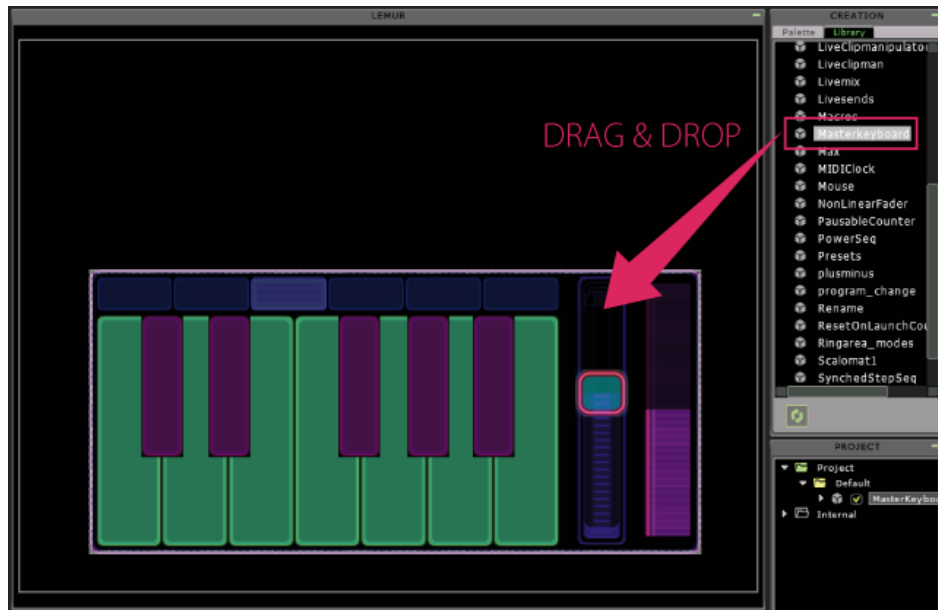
LEMUR

DRAG & DROP

CREATION

Palette Library

LiveClipmanipulato

Liveclipman

Livemix

Livesends

Macros

Masterkeyboard

Max

MIDIClock

Mouse

NonLinearFader

PausableCounter

PowerSeq

Presets

plusminus

program_change

Rename

ResetOnLaunchCou

Ringarea_modes

Scalomat1

SynchedStepSeq

PROJECT

Project

Default

Masterkeybo

Internal